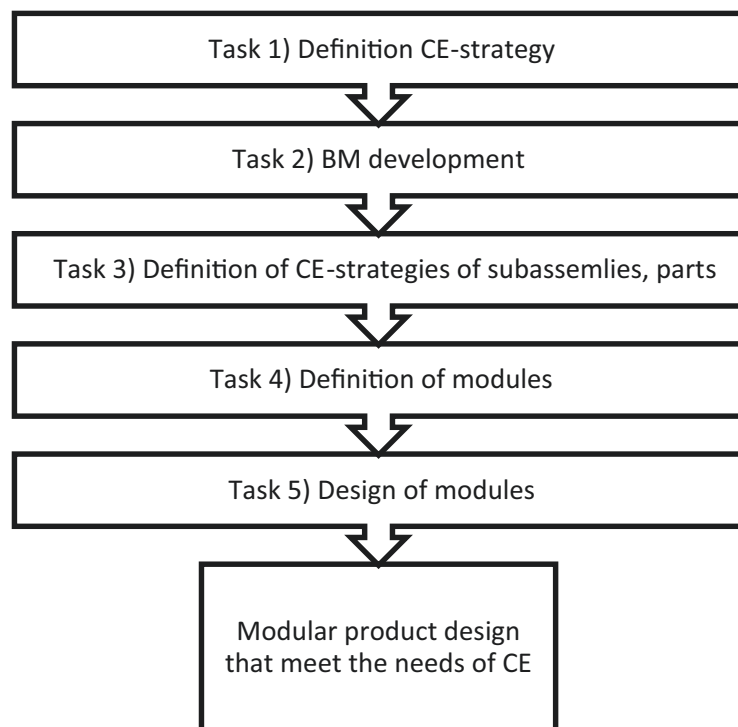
Task 1) Definition CE-strategy

Task 2) BM development

Task 3) Definition of CE-strategies of subassemlies, parts

Task 4) Definition of modules

Task 5) Design of modules

Modular product design that meet the needs of CE